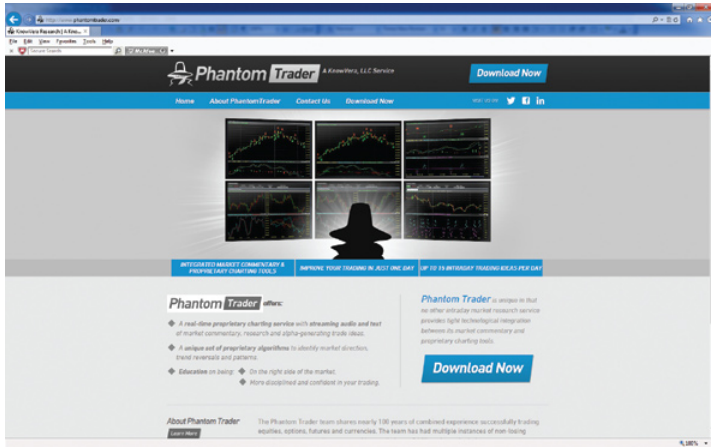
http://www.phantomtrader.com

KnowVera Research | A Know...

File Edit View Favorites Tools Help

Secure Search

Phantom Trader A KnowVera, LLC Service

Download Now

Home About PhantomTrader Contact Us Download Now

INTEGRATED MARKET COMMENTARY & PROPRIETARY CHARTING TOOLS

IMPROVE YOUR TRADING IN JUST ONE DAY

UP TO 15 INTRADAY TRADING IDEAS PER DAY

Phantom Trader offers:

A real-time proprietary charting service with streaming audio and text of market commentary, research and alpha-generating trade ideas.

A unique set of proprietary algorithms to identify market direction, trend reversals and patterns.

Education on being: On the right side of the market. More disciplined and confident in your trading.

Phantom Trader is unique in that no other intraday market research service provides tight technological integration between its market commentary and proprietary charting tools.

Download Now

About Phantom Trader

Learn More

The Phantom Trader team shares nearly 100 years of combined experience successfully trading equities, options, futures and currencies. The team has had multiple instances of non-losing

100%